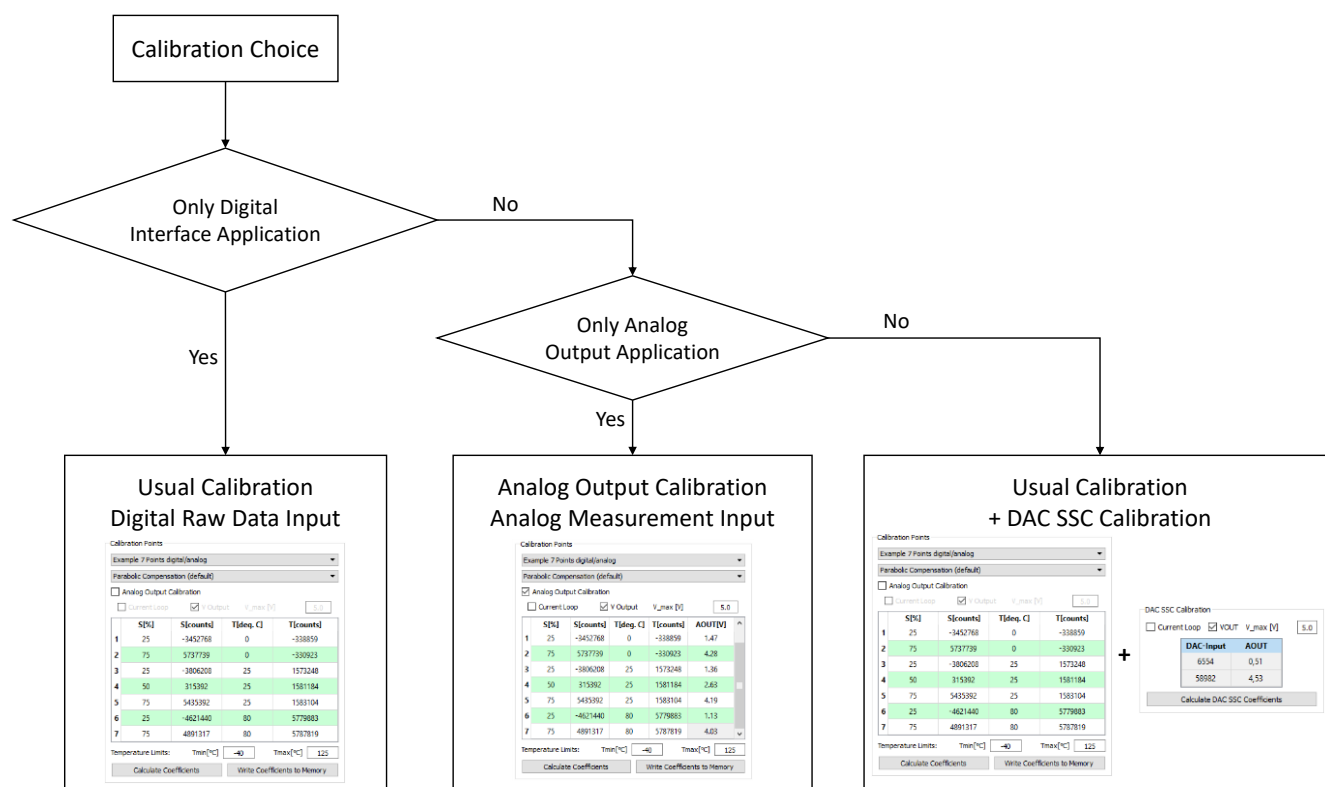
Calibration Choice

Only Digital Interface Application

No

Yes

Only Analog Output Application

No

Yes

Usual Calibration
Digital Raw Data Input

Calibration Points
Example 7 Points digital/analog
Parabolic Compensation (default)
Analog Output Calibration
Current Loop V Output V_max [V] 5.0

| | S[%] | S[counts] | T[deg. C] | T[counts] |
|---|---|---|---|---|
| 1 | 25 | -3452768 | 0 | -338859 |
| 2 | 75 | 5737739 | 0 | -330923 |
| 3 | 25 | -3806208 | 25 | 1573248 |
| 4 | 50 | 315392 | 25 | 1581184 |
| 5 | 75 | 5435392 | 25 | 1583104 |
| 6 | 25 | -4621440 | 80 | 5779883 |
| 7 | 75 | 4891317 | 80 | 5787819 |

Temperature Limits: Tmin[°C] -40 Tmax[°C] 125
Calculate Coefficients Write Coefficients to Memory

Analog Output Calibration
Analog Measurement Input

Calibration Points
Example 7 Points digital/analog
Parabolic Compensation (default)
Analog Output Calibration
Current Loop V Output V_max [V] 5.0

| | S[%] | S[counts] | T[deg. C] | T[counts] | AOUT[V] |
|---|---|---|---|---|---|
| 1 | 25 | -3452768 | 0 | -338859 | 1.47 |
| 2 | 75 | 5737739 | 0 | -330923 | 4.28 |
| 3 | 25 | -3806208 | 25 | 1573248 | 1.36 |
| 4 | 50 | 315392 | 25 | 1581184 | 2.63 |
| 5 | 75 | 5435392 | 25 | 1583104 | 4.19 |
| 6 | 25 | -4621440 | 80 | 5779883 | 1.13 |
| 7 | 75 | 4891317 | 80 | 5787819 | 4.03 |

Temperature Limits: Tmin[°C] -40 Tmax[°C] 125
Calculate Coefficients Write Coefficients to Memory

Usual Calibration
+ DAC SSC Calibration

Calibration Points
Example 7 Points digital/analog
Parabolic Compensation (default)
Analog Output Calibration
Current Loop V Output V_max [V] 5.0

| | S[%] | S[counts] | T[deg. C] | T[counts] |
|---|---|---|---|---|
| 1 | 25 | -3452768 | 0 | -338859 |
| 2 | 75 | 5737739 | 0 | -330923 |
| 3 | 25 | -3806208 | 25 | 1573248 |
| 4 | 50 | 315392 | 25 | 1581184 |
| 5 | 75 | 5435392 | 25 | 1583104 |
| 6 | 25 | -4621440 | 80 | 5779883 |
| 7 | 75 | 4891317 | 80 | 5787819 |

Temperature Limits: Tmin[°C] -40 Tmax[°C] 125
Calculate Coefficients Write Coefficients to Memory

+

DAC SSC Calibration
Current Loop VOUT V_max [V] 5.0

| DAC-Input | AOUT |
|---|---|
| 6554 | 0,51 |
| 58982 | 4,53 |

Calculate DAC SSC Coefficients